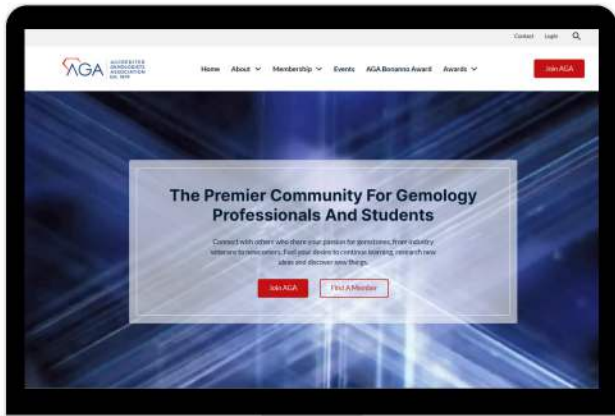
Contact Login

AGA ACCREDITED GEMOLOGISTS ASSOCIATION EST. 1974

Home About Membership Events AGA Bonanno Award Awards

Join AGA

The Premier Community For Gemology Professionals And Students

Connect with others who share your passion for gemstones, from industry veterans to newcomers. Fuel your desire to continue learning, research new ideas and discover new things.

Join AGA

Find A Member